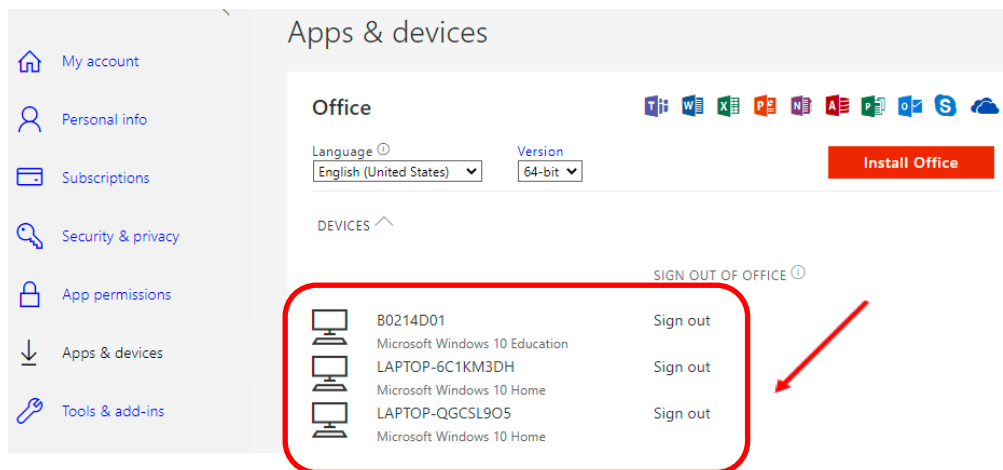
My account

Personal info

Subscriptions

Security & privacy

App permissions

Apps & devices

Tools & add-ins

Apps & devices

Office

Language ⓘ
English (United States)

Version
64-bit

Install Office

DEVICES

SIGN OUT OF OFFICE ⓘ

B0214D01
Microsoft Windows 10 Education
Sign out

LAPTOP-6C1KM3DH
Microsoft Windows 10 Home
Sign out

LAPTOP-QGCSL9O5
Microsoft Windows 10 Home
Sign out